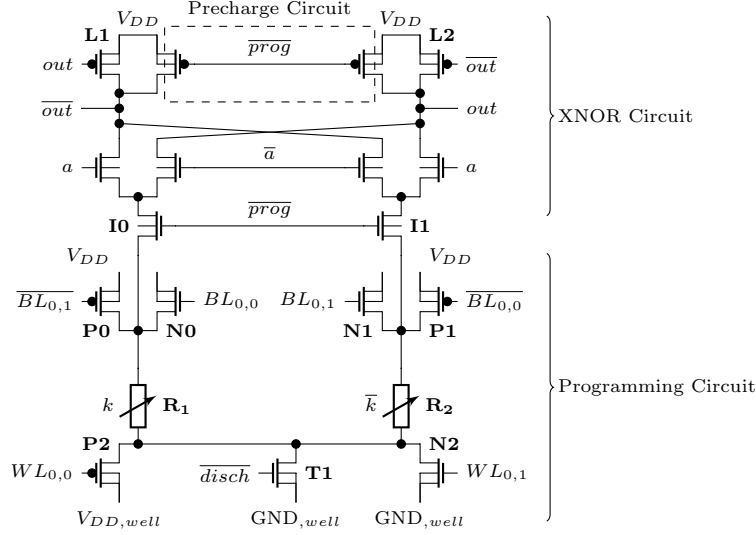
Precharge Circuit

$V_{DD}$ $V_{DD}$

**L1** **L2**

$out$ $\overline{prog}$ $\overline{out}$

$\overline{out}$ $out$

XNOR Circuit

$a$ $\overline{a}$ $a$

**I0** $\overline{prog}$ **I1**

$V_{DD}$ $V_{DD}$

$\overline{BL_{0,1}}$ $BL_{0,0}$ $BL_{0,1}$ $\overline{BL_{0,0}}$

**P0** **N0** **N1** **P1**

Programming Circuit

$k$ $\mathbf{R_1}$ $\overline{k}$ $\mathbf{R_2}$

**P2** **N2**

$WL_{0,0}$ $\overline{disch}$ **T1** $WL_{0,1}$

$V_{DD,well}$ $\text{GND}_{,well}$ $\text{GND}_{,well}$